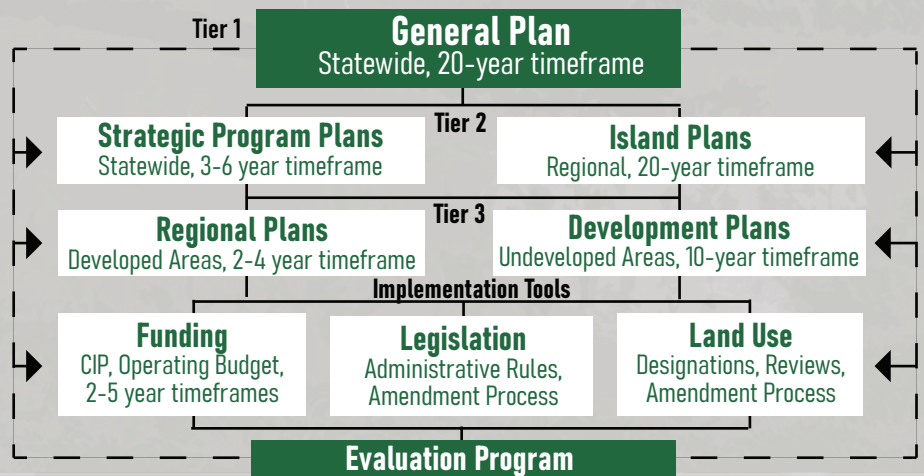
Tier 1

General Plan
Statewide, 20-year timeframe

Tier 2

Strategic Program Plans
Statewide, 3-6 year timeframe

Island Plans
Regional, 20-year timeframe

Tier 3

Regional Plans
Developed Areas, 2-4 year timeframe

Development Plans
Undeveloped Areas, 10-year timeframe

Implementation Tools

Funding
CIP, Operating Budget, 2-5 year timeframes

Legislation
Administrative Rules, Amendment Process

Land Use
Designations, Reviews, Amendment Process

Evaluation Program